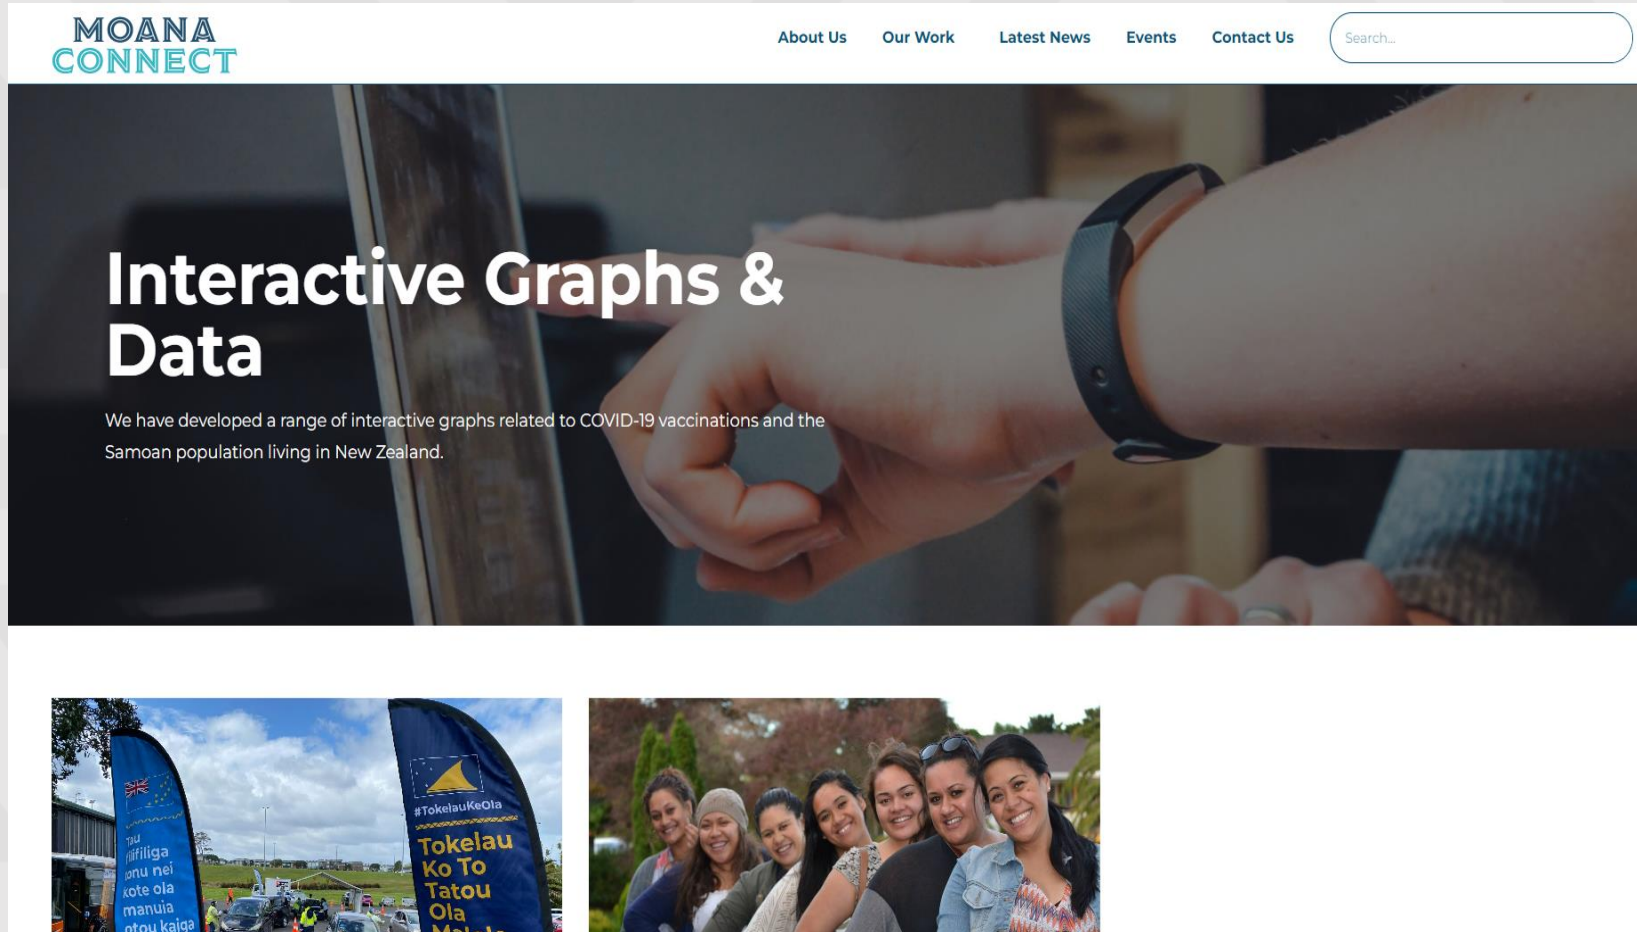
MOANA CONNECT

About Us Our Work Latest News Events Contact Us

Search...

Interactive Graphs & Data

We have developed a range of interactive graphs related to COVID-19 vaccinations and the Samoan population living in New Zealand.

Tau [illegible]ilifiliga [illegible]onu nei kote ola manuia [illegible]otou kaiga

#TokelauKeOla

Tokelau Ko To Tatou Ola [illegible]